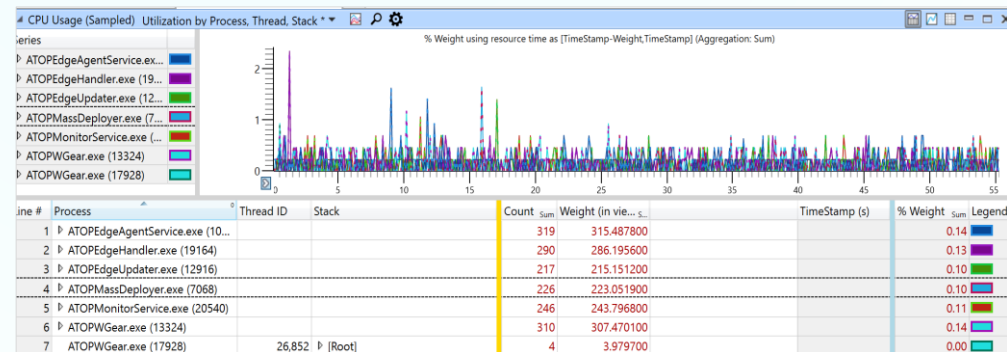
CPU Usage (Sampled) Utilization by Process, Thread, Stack

Series
ATOPEdgeAgentService.ex...
ATOPEdgeHandler.exe (19...
ATOPEdgeUpdater.exe (12...
ATOPMassDeployer.exe (7...
ATOPMonitorService.exe (...
ATOPWGear.exe (13324)
ATOPWGear.exe (17928)

% Weight using resource time as [TimeStamp-Weight,TimeStamp] (Aggregation: Sum)

2
1
0
0 5 10 15 20 25 30 35 40 45 50 55

| Line # | Process | Thread ID | Stack | Count Sum | Weight (in vie... Sum | TimeStamp (s) | % Weight Sum | Legend |
|---|---|---|---|---|---|---|---|---|
| 1 | ATOPEdgeAgentService.exe (10... | | | 319 | 315.487800 | | 0.14 | |
| 2 | ATOPEdgeHandler.exe (19164) | | | 290 | 286.195600 | | 0.13 | |
| 3 | ATOPEdgeUpdater.exe (12916) | | | 217 | 215.151200 | | 0.10 | |
| 4 | ATOPMassDeployer.exe (7068) | | | 226 | 223.051900 | | 0.10 | |
| 5 | ATOPMonitorService.exe (20540) | | | 246 | 243.796800 | | 0.11 | |
| 6 | ATOPWGear.exe (13324) | | | 310 | 307.470100 | | 0.14 | |
| 7 | ATOPWGear.exe (17928) | 26,852 | [Root] | 4 | 3.979700 | | 0.00 | |